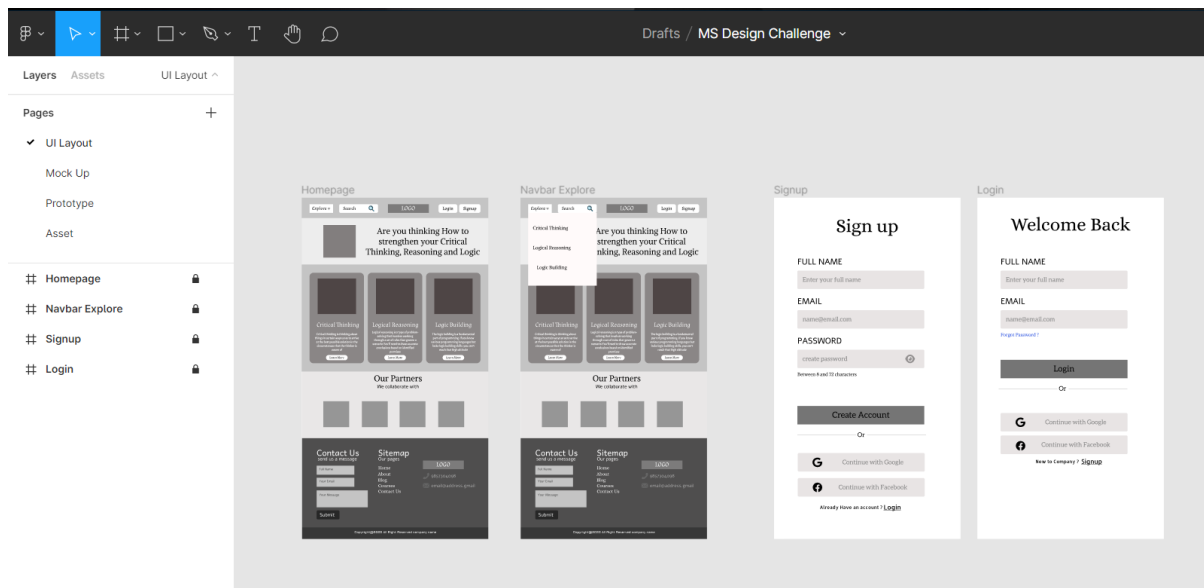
Drafts / MS Design Challenge

Layers Assets UI Layout

Pages +

✓ UI Layout

Mock Up

Prototype

Asset

# Homepage

# Navbar Explore

# Signup

# Login

Homepage

Explore Search LOGO Login Signup

Are you thinking How to strengthen your Critical Thinking, Reasoning and Logic

Critical Thinking

Logical Reasoning

Logic Building

Learn More Learn More Learn More

Our Partners
We collaborate with

Contact Us
send us a message

Full Name

Your Email

Your Message

Submit

Sitemap
Our pages

Home
About
Blog
Courses
Contact Us

LOGO

Navbar Explore

Explore Search LOGO Login Signup

Critical Thinking

Logical Reasoning

Logic Building

Are you thinking How to strengthen your Critical nking, Reasoning and Logic

Critical Thinking

Logical Reasoning

Logic Building

Our Partners
We collaborate with

Contact Us
send us a message

Submit

Sitemap
Our pages

Home
About
Blog
Courses
Contact Us

LOGO

Signup

Sign up

FULL NAME

Enter your full name

EMAIL

name@email.com

PASSWORD

create password

Between 8 and 72 characters

Create Account

Or

Continue with Google

Continue with Facebook

Already Have an account ? Login

Login

Welcome Back

FULL NAME

Enter your full name

EMAIL

name@email.com

Forgot Password ?

Login

Or

Continue with Google

Continue with Facebook

New to Company ? Signup